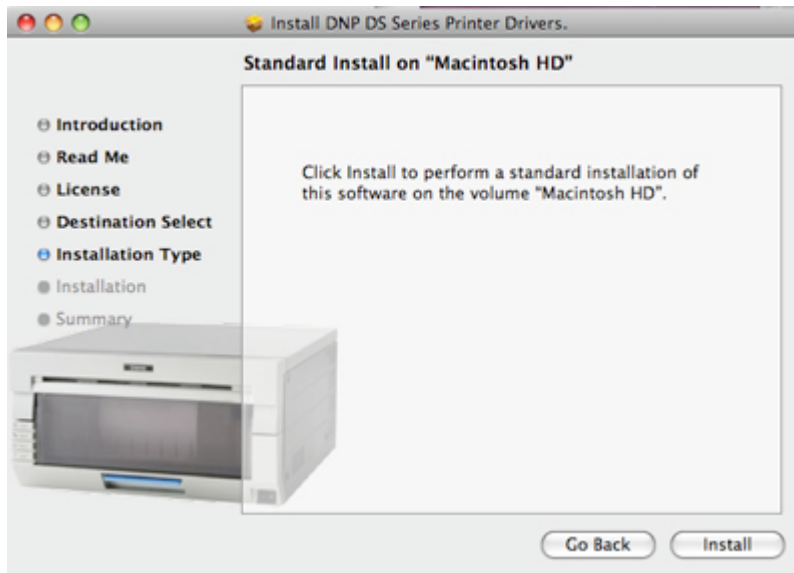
Install DNP DS Series Printer Drivers.

Standard Install on "Macintosh HD"

Introduction
Read Me
License
Destination Select
Installation Type
Installation
Summary

Click Install to perform a standard installation of this software on the volume "Macintosh HD".

Go Back
Install